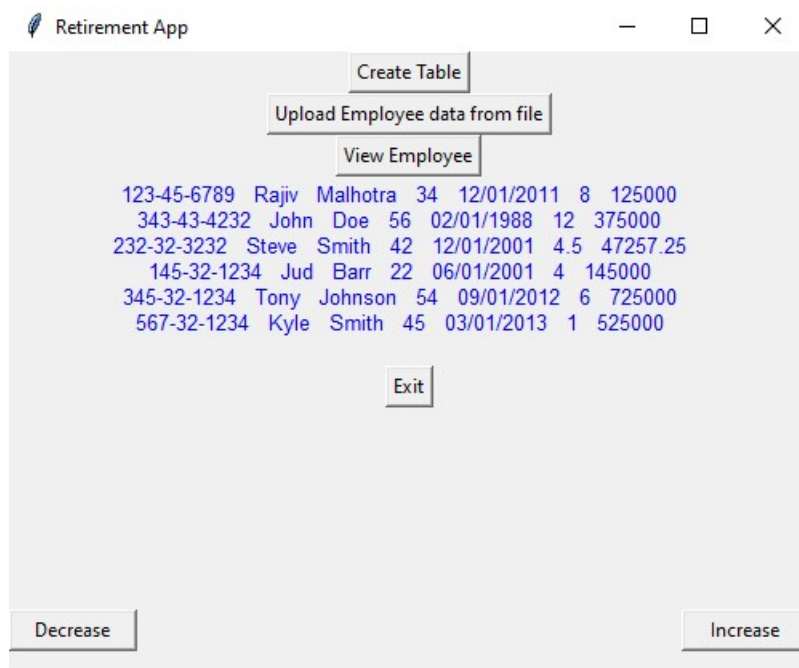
Retirement App

Create Table

Upload Employee data from file

View Employee

123-45-6789 Rajiv Malhotra 34 12/01/2011 8 125000
343-43-4232 John Doe 56 02/01/1988 12 375000
232-32-3232 Steve Smith 42 12/01/2001 4.5 47257.25
145-32-1234 Jud Barr 22 06/01/2001 4 145000
345-32-1234 Tony Johnson 54 09/01/2012 6 725000
567-32-1234 Kyle Smith 45 03/01/2013 1 525000

Exit

Decrease

Increase